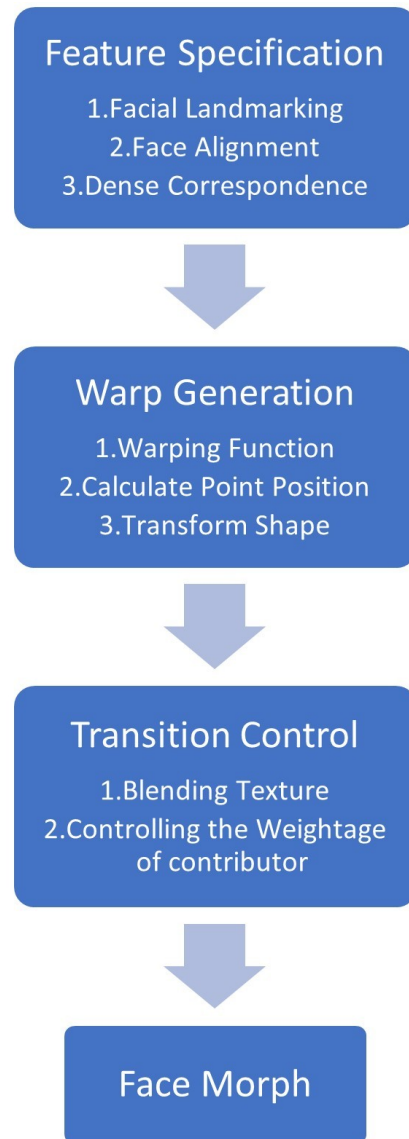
Feature Specification

1.Facial Landmarking
2.Face Alignment
3.Dense Correspondence

Warp Generation

1.Warping Function
2.Calculate Point Position
3.Transform Shape

Transition Control

1.Blending Texture
2.Controlling the Weightage of contributor

Face Morph